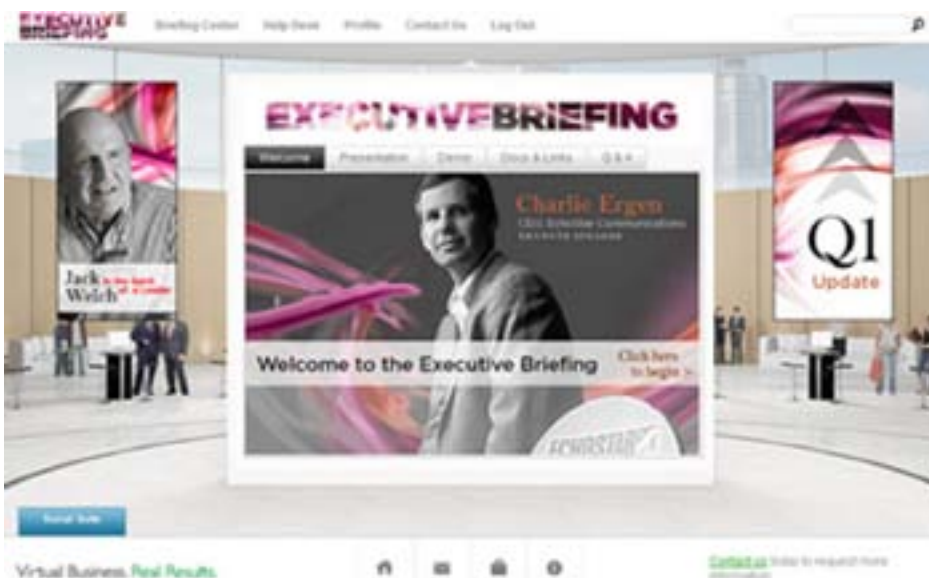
EXECUTIVE BRIEFING

Briefing Center   Help Desk   Profile   Contact Us   Log Out

EXECUTIVEBRIEFING

Welcome   Presentation   Demo   Docs & Links   Q & A

Charlie Ergen
CEO EchoStar Communications
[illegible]

Welcome to the Executive Briefing

Click here to begin >

ECHOSTAR

Jack Welch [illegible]

Q1 Update

Social Suite

Virtual Business. Real Results.

Contact us today to request more information